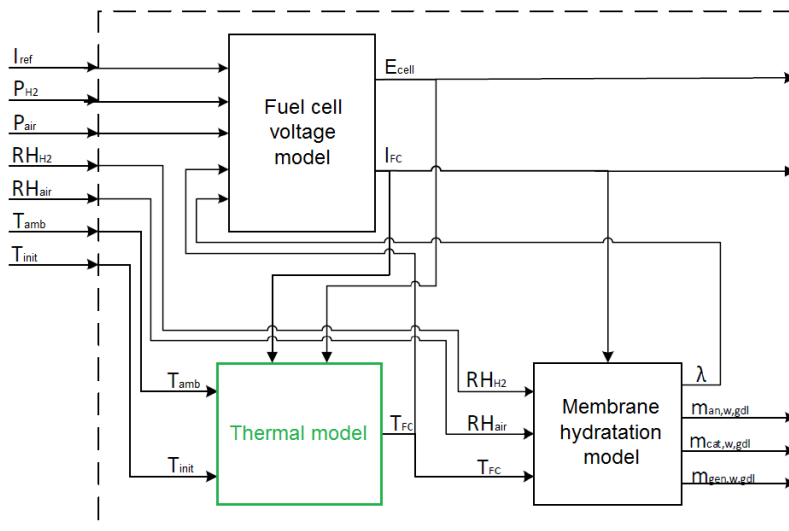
$I_{ref}$
$P_{H2}$
$P_{air}$
$RH_{H2}$
$RH_{air}$
$T_{amb}$
$T_{init}$

Fuel cell voltage model

$E_{cell}$
$I_{FC}$

$T_{amb}$
$T_{init}$

Thermal model

$T_{FC}$

$RH_{H2}$
$RH_{air}$
$T_{FC}$

Membrane hydratation model

$\lambda$
$m_{an,w,gdl}$
$m_{cat,w,gdl}$
$m_{gen,w,gdl}$